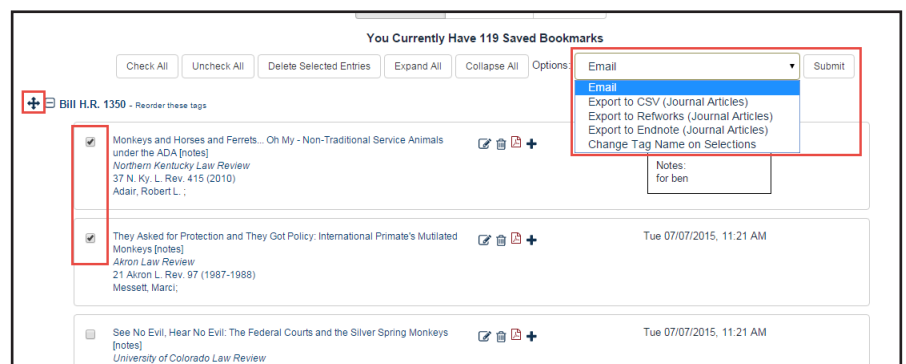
You Currently Have 119 Saved Bookmarks

Check All | Uncheck All | Delete Selected Entries | Expand All | Collapse All | Options: Email | Submit

Email
Export to CSV (Journal Articles)
Export to Refworks (Journal Articles)
Export to Endnote (Journal Articles)
Change Tag Name on Selections

Bill H.R. 1350 - Reorder these tags

Monkeys and Horses and Ferrets... Oh My - Non-Traditional Service Animals under the ADA [notes]
Northern Kentucky Law Review
37 N. Ky. L. Rev. 415 (2010)
Adair, Robert L. ;

Notes:
for ben

They Asked for Protection and They Got Policy: International Primate's Mutilated Monkeys [notes]
Akron Law Review
21 Akron L. Rev. 97 (1987-1988)
Messett, Marci;

Tue 07/07/2015, 11:21 AM

See No Evil, Hear No Evil: The Federal Courts and the Silver Spring Monkeys [notes]
University of Colorado Law Review

Tue 07/07/2015, 11:21 AM